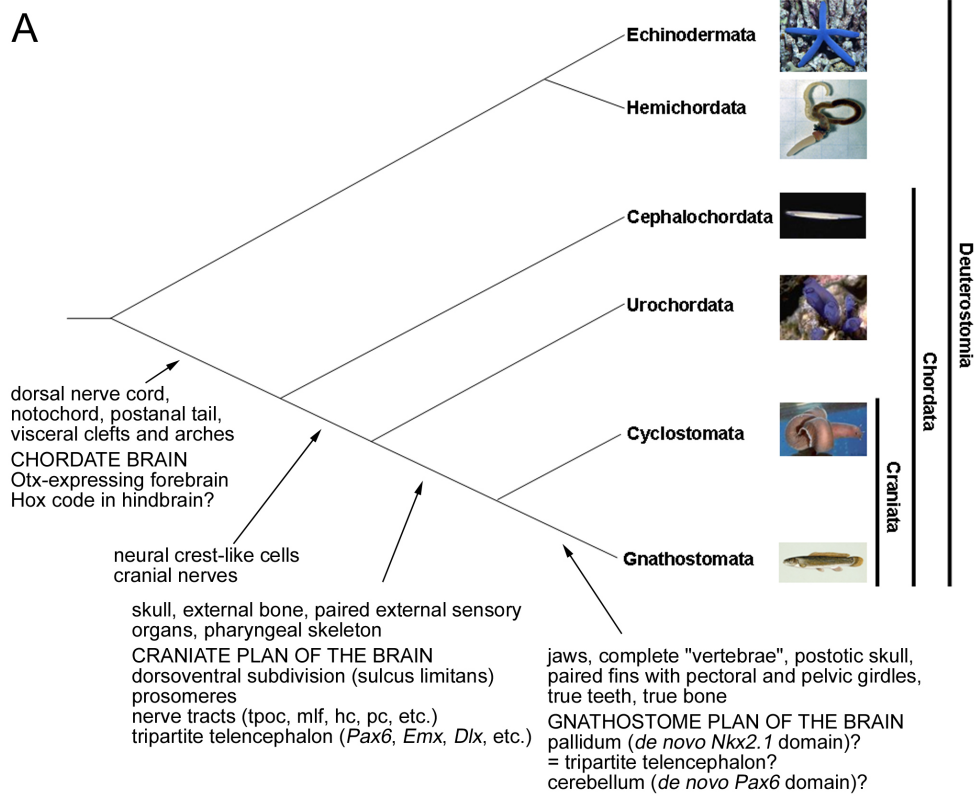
A

Echinodermata

Hemichordata

Cephalochordata

Urochordata

Cyclostomata

Gnathostomata

Deuterostomia

Chordata

Craniata

dorsal nerve cord, notochord, postanal tail, visceral clefts and arches

CHORDATE BRAIN
Otx-expressing forebrain
Hox code in hindbrain?

neural crest-like cells
cranial nerves

skull, external bone, paired external sensory organs, pharyngeal skeleton

CRANIATE PLAN OF THE BRAIN
dorsoventral subdivision (sulcus limitans)
prosomeres
nerve tracts (tpoc, mlf, hc, pc, etc.)
tripartite telencephalon (Pax6, Emx, Dlx, etc.)

jaws, complete "vertebrae", postotic skull, paired fins with pectoral and pelvic girdles, true teeth, true bone

GNATHOSTOME PLAN OF THE BRAIN
pallidum (de novo Nkx2.1 domain)?
= tripartite telencephalon?
cerebellum (de novo Pax6 domain)?